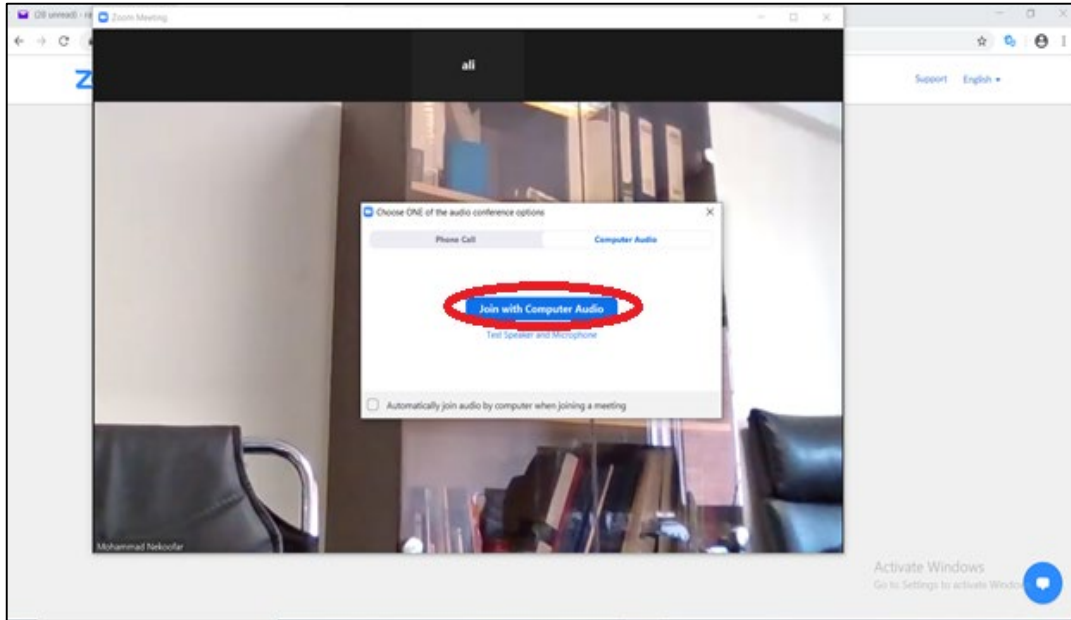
(0 unread) - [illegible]

Zoom Meeting

ali

Support English ▾

Choose ONE of the audio conference options

Phone Call

Computer Audio

Join with Computer Audio

Test Speaker and Microphone

Automatically join audio by computer when joining a meeting

Mohammad Nekoofar

Activate Windows
Go to Settings to activate Windo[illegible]